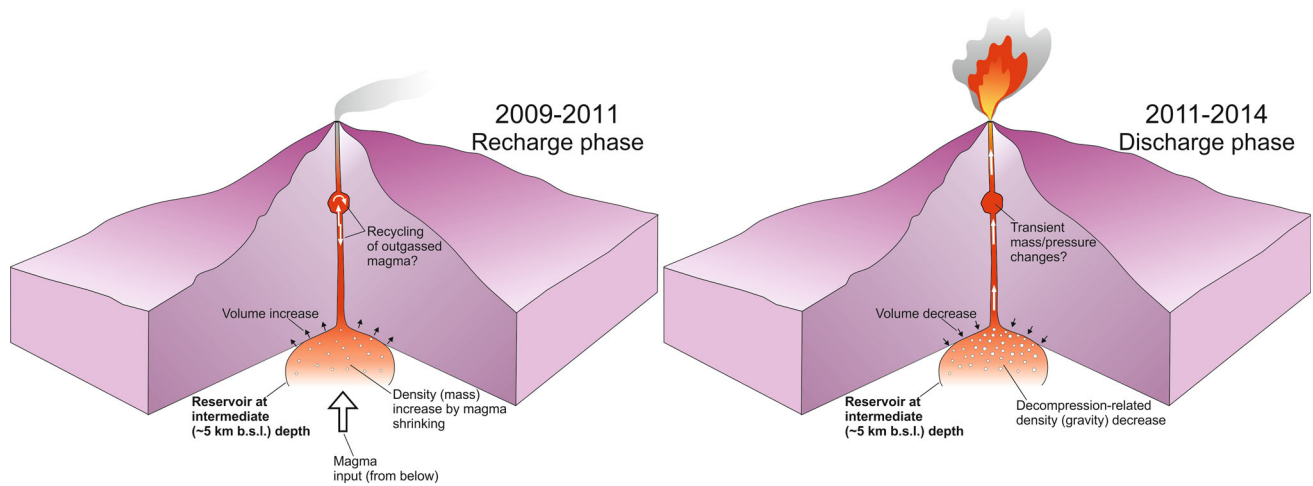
2009-2011
Recharge phase

Recycling of outgassed magma?

Volume increase

Reservoir at intermediate (~5 km b.s.l.) depth

Density (mass) increase by magma shrinking

Magma input (from below)

2011-2014
Discharge phase

Transient mass/pressure changes?

Volume decrease

Reservoir at intermediate (~5 km b.s.l.) depth

Decompression-related density (gravity) decrease